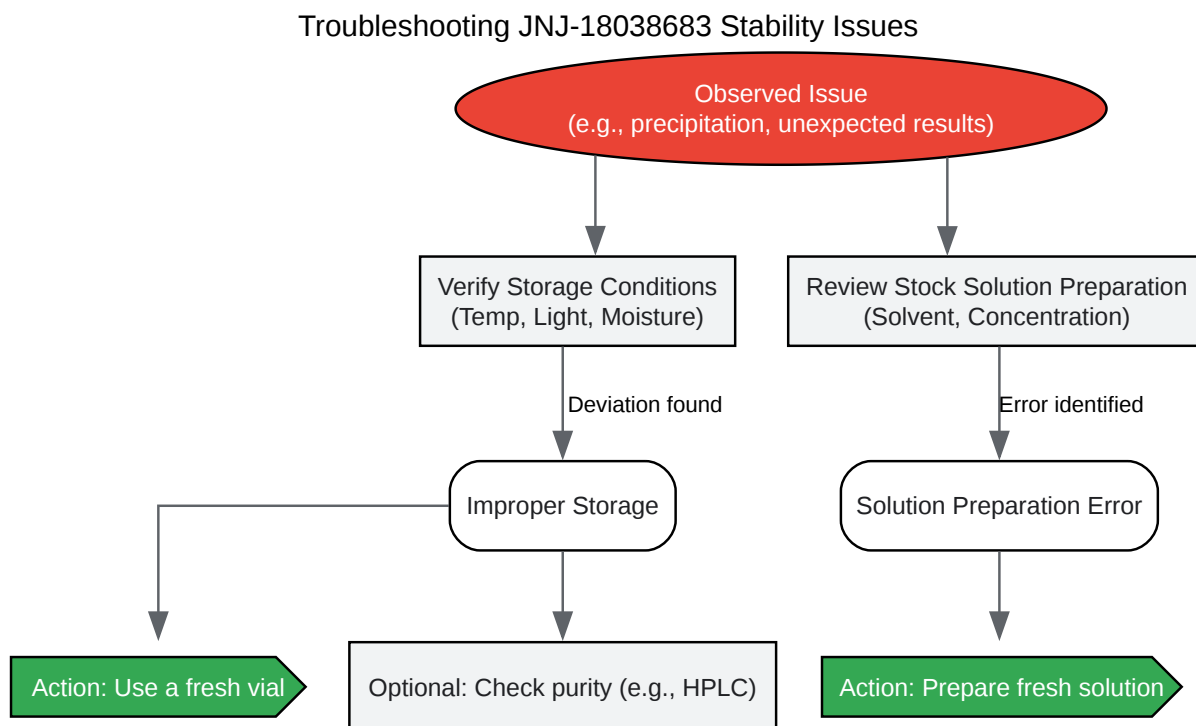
Troubleshooting JNJ-18038683 Stability Issues

Observed Issue
(e.g., precipitation, unexpected results)

Verify Storage Conditions
(Temp, Light, Moisture)

Review Stock Solution Preparation
(Solvent, Concentration)

Deviation found

Error identified

Improper Storage

Solution Preparation Error

Action: Use a fresh vial

Optional: Check purity (e.g., HPLC)

Action: Prepare fresh solution